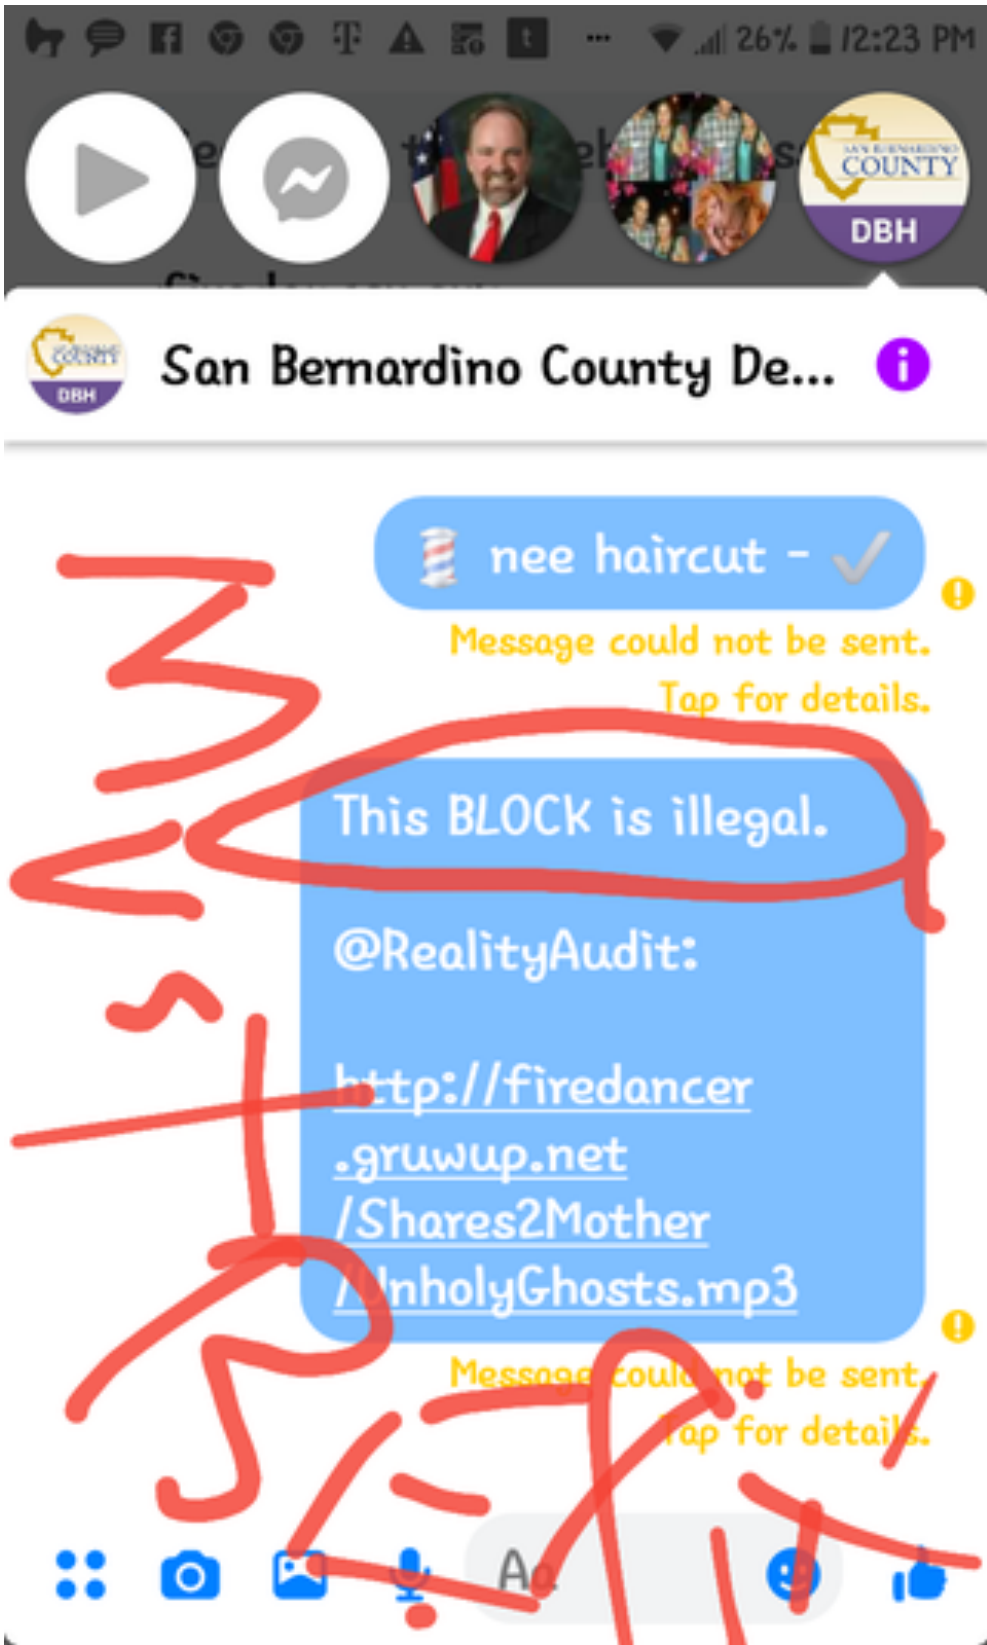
26% 12:23 PM

SAN BERNARDINO COUNTY
DBH

San Bernardino County De...

nee haircut -

Message could not be sent. Tap for details.

This BLOCK is illegal.

@RealityAudit:

http://firedancer.gruwup.net/Shares2Mother/UnholyGhosts.mp3

Message could not be sent. Tap for details.

Aa